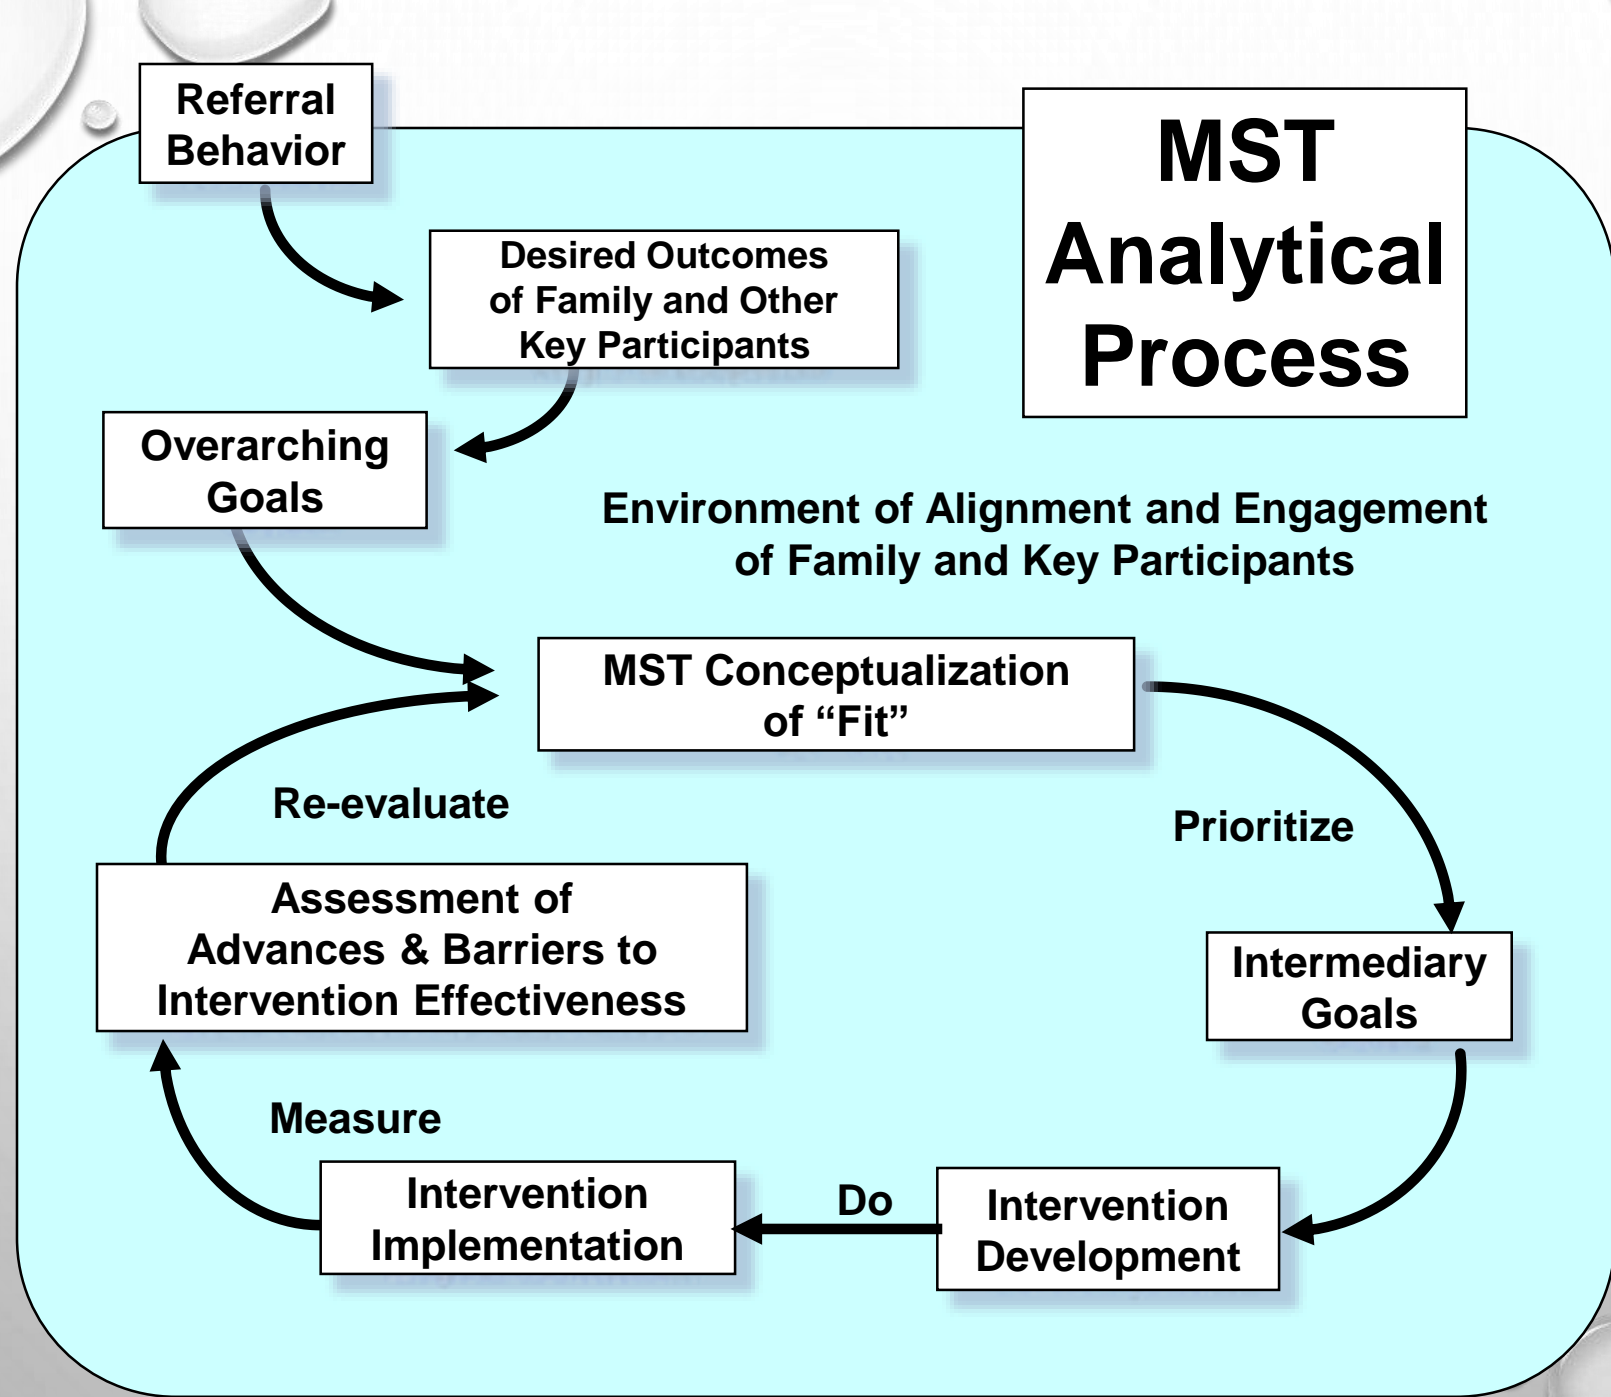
Referral Behavior

Desired Outcomes of Family and Other Key Participants

MST Analytical Process

Overarching Goals

Environment of Alignment and Engagement of Family and Key Participants

MST Conceptualization of “Fit”

Re-evaluate

Prioritize

Assessment of Advances & Barriers to Intervention Effectiveness

Intermediary Goals

Measure

Intervention Implementation

Do

Intervention Development